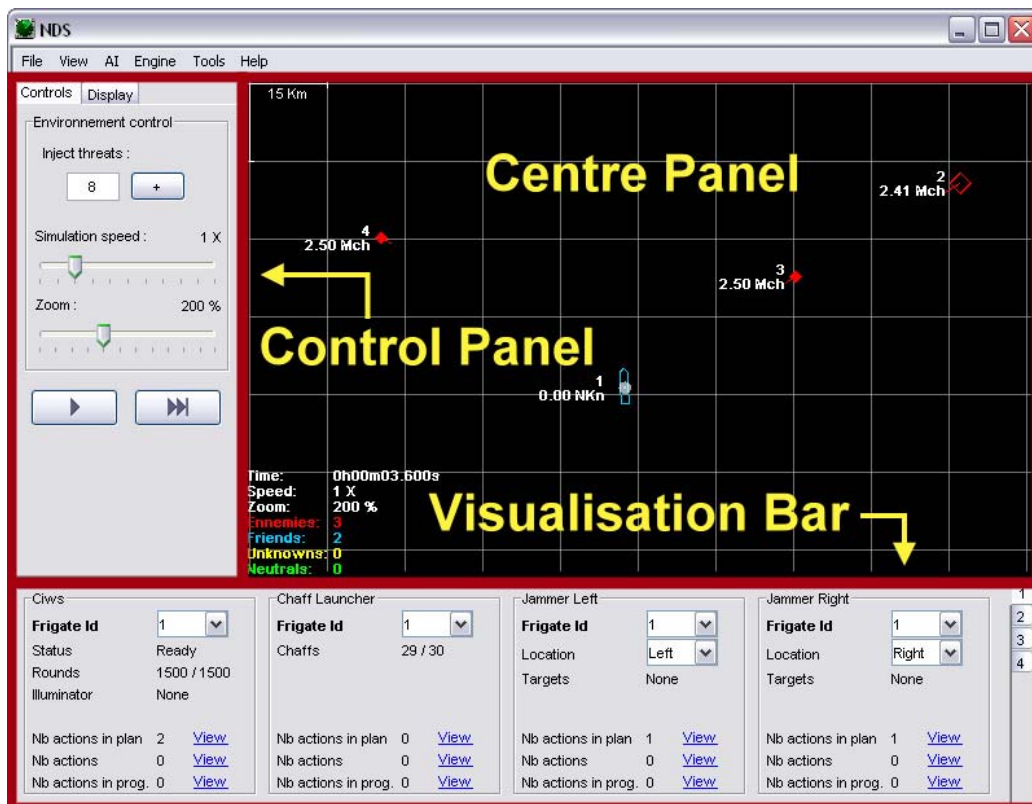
NDS

File View AI Engine Tools Help

Controls Display

Environnement control

Inject threats :

8 +

Simulation speed : 1 X

Zoom : 200 %

15 Km

Centre Panel

2
2.41 Mch

4
2.50 Mch

3
2.50 Mch

Control Panel

1
0.00 NKn

Time: 0h00m03.600s
Speed: 1 X
Zoom: 200 %
Ennemies: 3
Friends: 2
Unknowns: 0
Neutrals: 0

Visualisation Bar

Ciws
Frigate Id 1
Status Ready
Rounds 1500 / 1500
Illuminator None
Nb actions in plan 2 View
Nb actions 0 View
Nb actions in prog. 0 View

Chaff Launcher
Frigate Id 1
Chaffs 29 / 30
Nb actions in plan 0 View
Nb actions 0 View
Nb actions in prog. 0 View

Jammer Left
Frigate Id 1
Location Left
Targets None
Nb actions in plan 1 View
Nb actions 0 View
Nb actions in prog. 0 View

Jammer Right
Frigate Id 1
Location Right
Targets None
Nb actions in plan 1 View
Nb actions 0 View
Nb actions in prog. 0 View

1
2
3
4